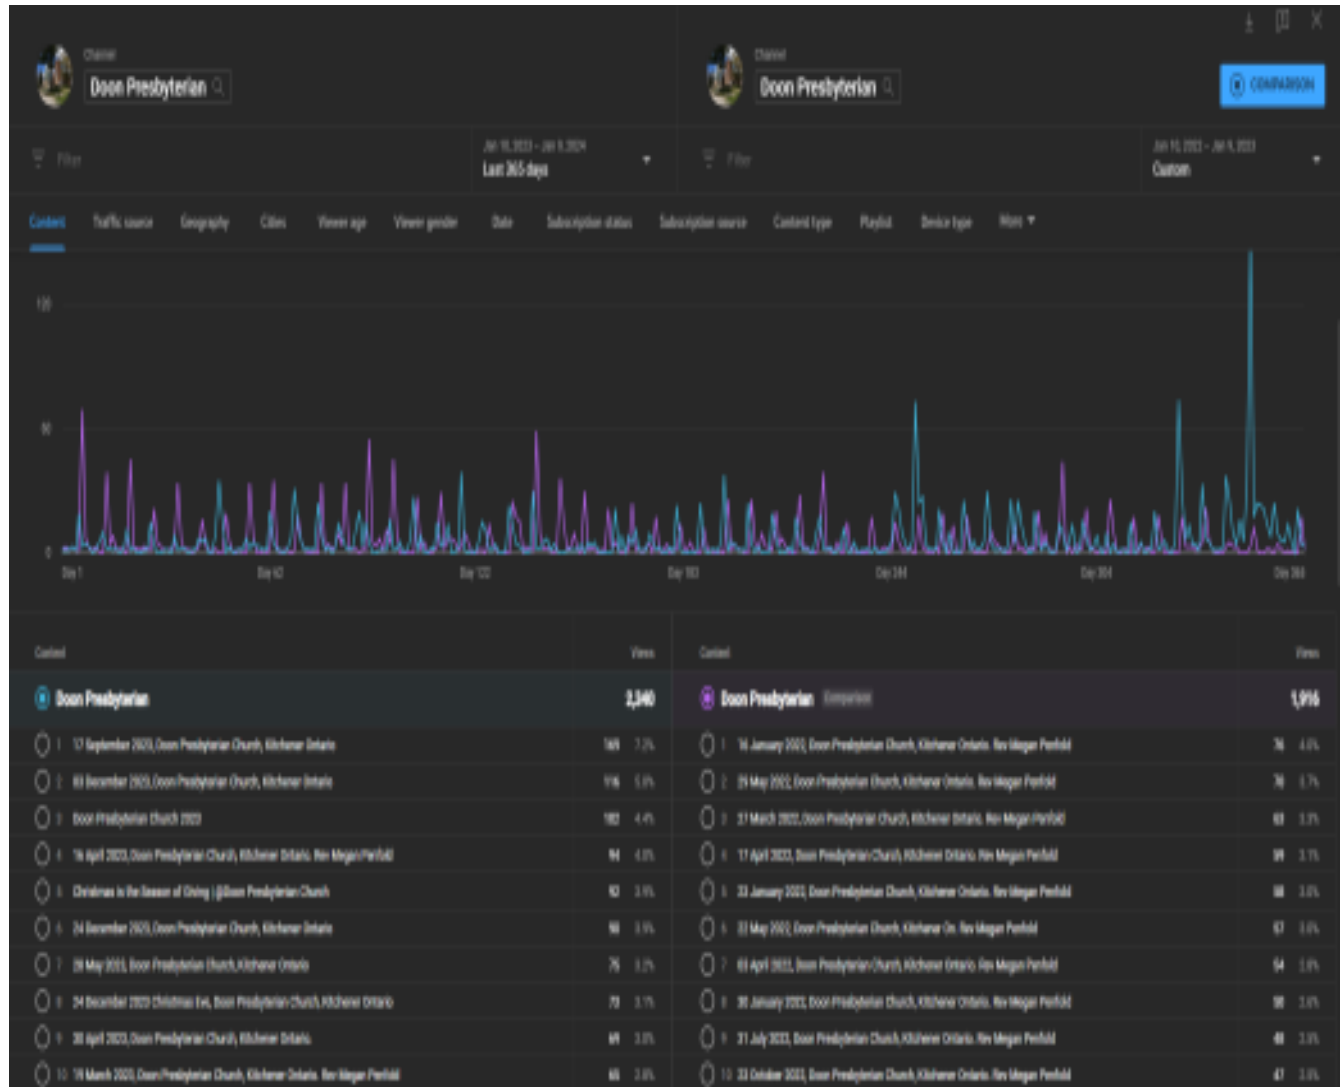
Channel
Doon Presbyterian

Channel
Doon Presbyterian

COMPARISON

Filter

Jan 10, 2023 – Jan 9, 2024
Last 365 days

Filter

Jan 10, 2022 – Jan 9, 2023
Custom

Content
Traffic source
Geography
Cities
Viewer age
Viewer gender
Date
Subscription status
Subscription source
Content type
Playlist
Device type
More

120
60
0

Day 1
Day 62
Day 122
Day 183
Day 244
Day 304
Day 365

| Content | Views |
|---|---|
| Doon Presbyterian | 2,340 |
| 1 17 September 2023, Doon Presbyterian Church, Kitchener Ontario | 169 7.2% |
| 2 03 December 2023, Doon Presbyterian Church, Kitchener Ontario | 116 5.0% |
| 3 Doon Presbyterian church 2023 | 102 4.4% |
| 4 16 April 2023, Doon Presbyterian Church, Kitchener Ontario. Rev Megan Penfold | 94 4.0% |
| 5 Christmas is the Season of Giving \| @Doon Presbyterian Church | 92 3.9% |
| 6 24 December 2023, Doon Presbyterian Church, Kitchener Ontario | 90 3.9% |
| 7 28 May 2023, Doon Presbyterian Church, Kitchener Ontario | 75 3.2% |
| 8 24 December 2023 Christmas Eve, Doon Presbyterian Church, Kitchener Ontario | 73 3.1% |
| 9 30 April 2023, Doon Presbyterian Church, Kitchener Ontario. | 69 3.0% |
| 10 19 March 2023, Doon Presbyterian Church, Kitchener Ontario. Rev Megan Penfold | 65 2.8% |

| Content | Views |
|---|---|
| Doon Presbyterian Comparison | 1,916 |
| 1 16 January 2022, Doon Presbyterian Church, Kitchener Ontario. Rev Megan Penfold | 76 4.0% |
| 2 29 May 2022, Doon Presbyterian Church, Kitchener Ontario. Rev Megan Penfold | 70 3.7% |
| 3 27 March 2022, Doon Presbyterian church, Kitchener Ontario. Rev Megan Penfold | 63 3.3% |
| 4 17 April 2022, Doon Presbyterian Church, Kitchener Ontario. Rev Megan Penfold | 59 3.1% |
| 5 23 January 2022, Doon Presbyterian Church, Kitchener Ontario. Rev Megan Penfold | 58 3.0% |
| 6 22 May 2022, Doon Presbyterian Church, Kitchener On. Rev Megan Penfold | 57 3.0% |
| 7 03 April 2022, Doon Presbyterian Church, Kitchener Ontario. Rev Megan Penfold | 54 2.8% |
| 8 30 January 2022, Doon Presbyterian Church, Kitchener Ontario. Rev Megan Penfold | 50 2.6% |
| 9 31 July 2022, Doon Presbyterian Church, Kitchener Ontario. Rev Megan Penfold | 48 2.5% |
| 10 23 October 2022, Doon Presbyterian Church, Kitchener Ontario. Rev Megan Penfold | 47 2.5% |